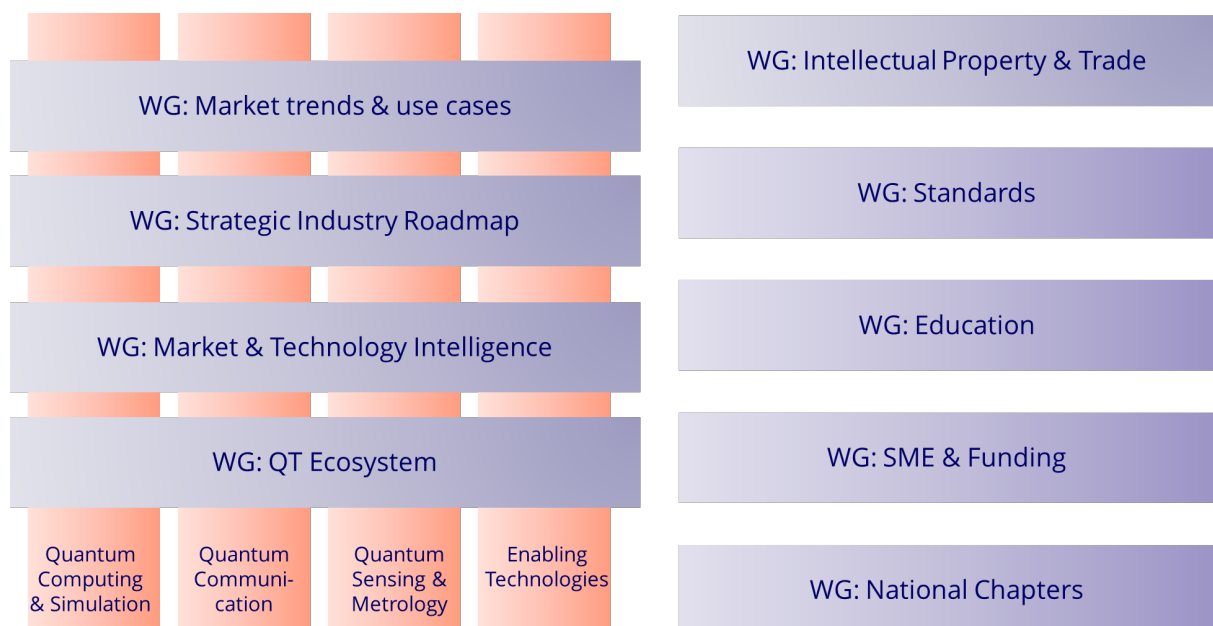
WG: Market trends & use cases

WG: Strategic Industry Roadmap

WG: Market & Technology Intelligence

WG: QT Ecosystem

Quantum Computing & Simulation

Quantum Communication

Quantum Sensing & Metrology

Enabling Technologies

WG: Intellectual Property & Trade

WG: Standards

WG: Education

WG: SME & Funding

WG: National Chapters